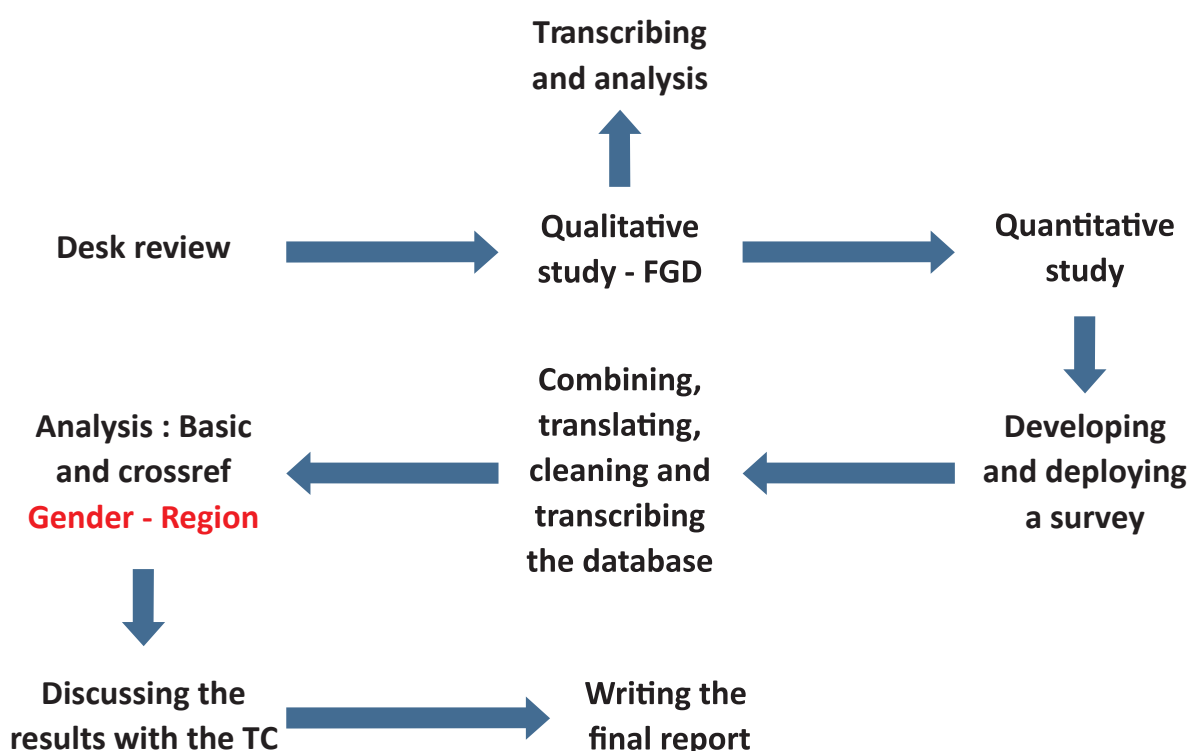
Transcribing and analysis

Desk review

Qualitative study - FGD

Quantitative study

Developing and deploying a survey

Combining, translating, cleaning and transcribing the database

Analysis : Basic and crossref
Gender - Region

Discussing the results with the TC

Writing the final report